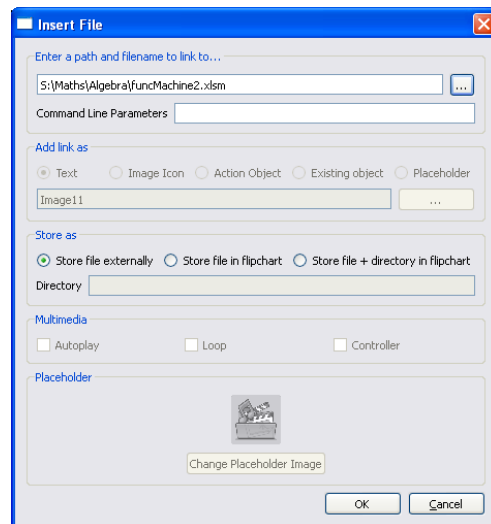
Insert File

Enter a path and filename to link to...

S:\Maths\Algebra\funcMachine2.xlsm

...

Command Line Parameters

Add link as

Text

Image Icon

Action Object

Existing object

Placeholder

Image11

...

Store as

Store file externally

Store file in flipchart

Store file + directory in flipchart

Directory

Multimedia

Autoplay

Loop

Controller

Placeholder

Change Placeholder Image

OK

Cancel